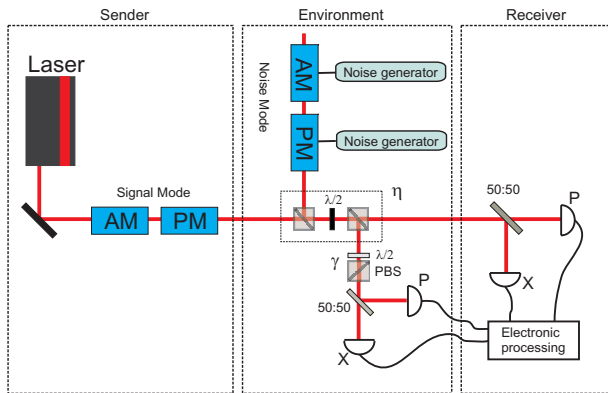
Sender

Environment

Receiver

Laser

AM

Noise generator

Noise Mode

PM

Noise generator

Signal Mode

AM

PM

$\lambda/2$

$\eta$

50:50

P

X

$\gamma$

$\lambda/2$

PBS

P

50:50

Electronic processing

X